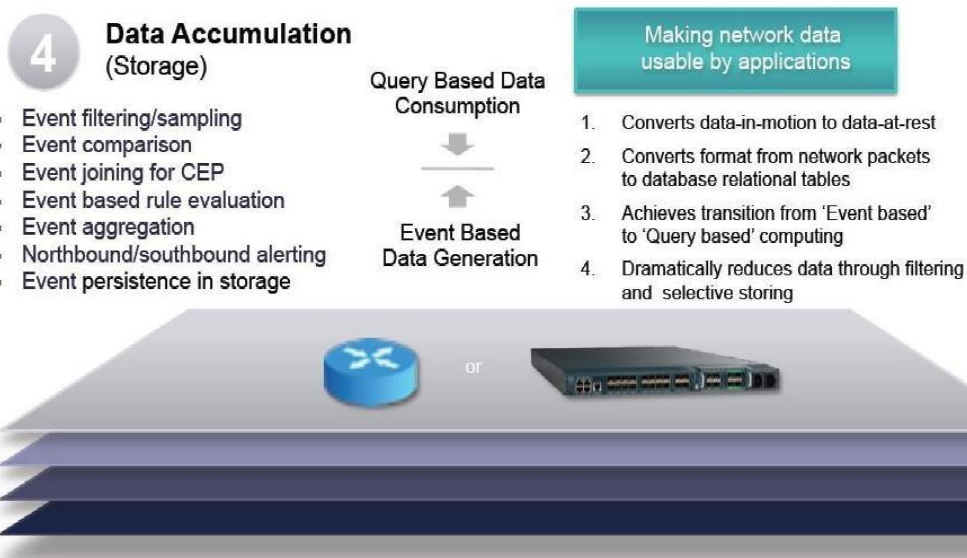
4

Data Accumulation
(Storage)

- Event filtering/sampling
- Event comparison
- Event joining for CEP
- Event based rule evaluation
- Event aggregation
- Northbound/southbound alerting
- Event persistence in storage

Query Based Data Consumption

Event Based Data Generation

Making network data usable by applications

1. Converts data-in-motion to data-at-rest
2. Converts format from network packets to database relational tables
3. Achieves transition from 'Event based' to 'Query based' computing
4. Dramatically reduces data through filtering and selective storing

or